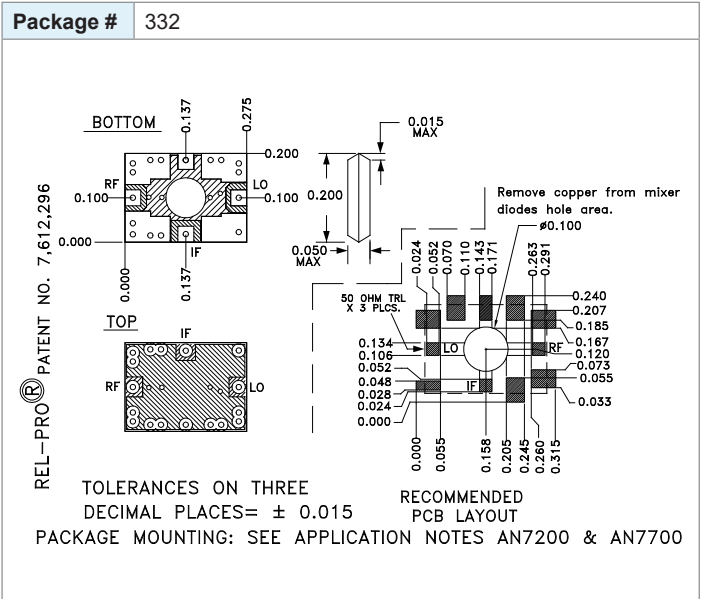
| Package # | 332 |
|---|---|

BOTTOM

0.137

0.275

0.200

RF

0.100

LO

0.100

0.000

0.000

IF

0.137

0.015 MAX

0.200

0.050 MAX

Remove copper from mixer diodes hole area.

ø0.100

0.024 0.052 0.070 0.110 0.143 0.171 0.263 0.291

0.240

0.207

0.185

50 OHM TRL X 3 PLCS.

0.134

0.106

0.052

0.048

0.028

0.024

0.000

LO

RF

IF

0.167

0.120

0.073

0.055

0.033

0.000 0.055 0.158 0.205 0.245 0.260 0.315

REL-PRO® PATENT NO. 7,612,296

TOP

IF

RF

LO

TOLERANCES ON THREE DECIMAL PLACES= ± 0.015

RECOMMENDED PCB LAYOUT

PACKAGE MOUNTING: SEE APPLICATION NOTES AN7200 & AN7700